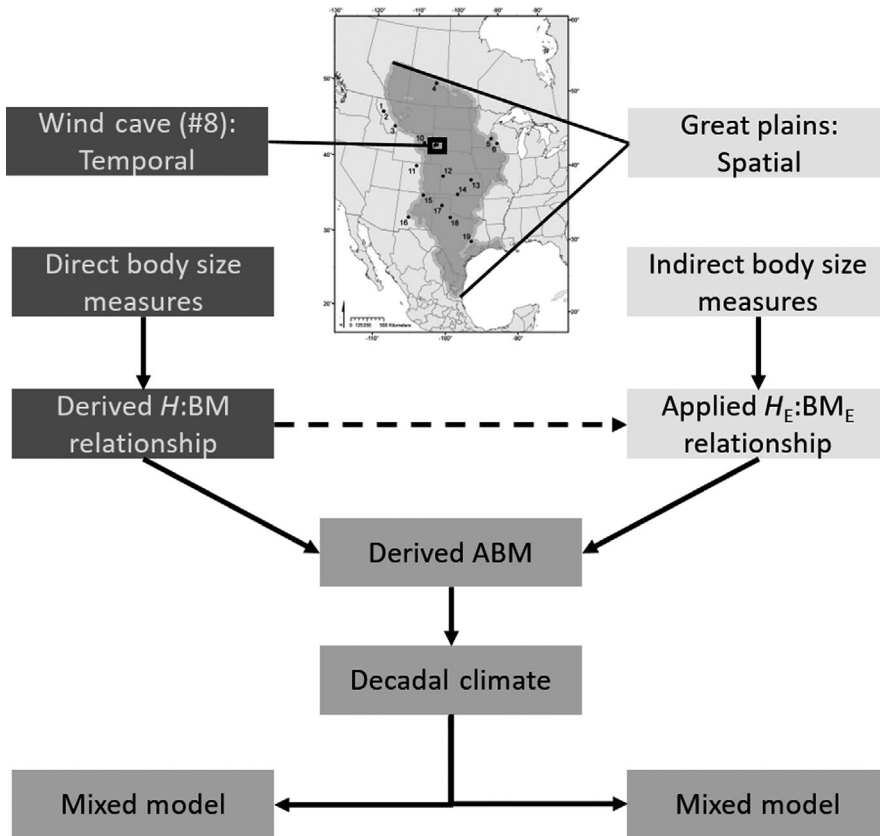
-130° -120° -110° -100° -90° -80°

Wind cave (#8): Temporal

Great plains: Spatial

50° 40° 30° 20°

1 2 3 4 5 6 8 10 11 12 13 14 15 16 17 18 19

0 125 250 500 Kilometers

-110° -100° -90°

Direct body size measures

Indirect body size measures

Derived $H$:BM relationship

Applied $H_E$:BM$_E$ relationship

Derived ABM

Decadal climate

Mixed model

Mixed model